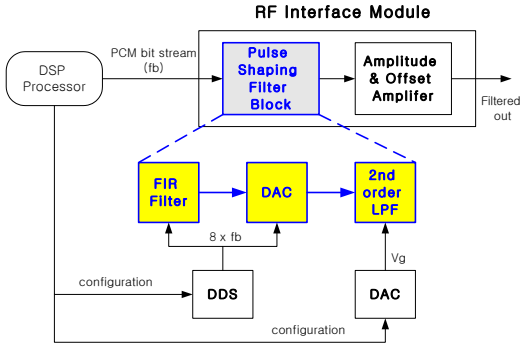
RF Interface Module

DSP Processor

PCM bit stream (fb)

Pulse Shaping Filter Block

Amplitude & Offset Amplifer

Filtered out

FIR Filter

DAC

2nd order LPF

8 x fb

Vg

configuration

DDS

DAC

configuration